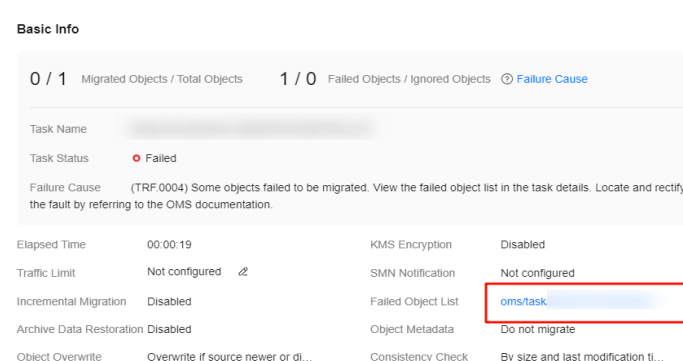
Basic Info

0 / 1 Migrated Objects / Total Objects

1 / 0 Failed Objects / Ignored Objects

Failure Cause

Task Name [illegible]

Task Status Failed

Failure Cause (TRF.0004) Some objects failed to be migrated. View the failed object list in the task details. Locate and rectify the fault by referring to the OMS documentation.

Elapsed Time 00:00:19

KMS Encryption Disabled

Traffic Limit Not configured

SMN Notification Not configured

Incremental Migration Disabled

Failed Object List oms/task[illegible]

Archive Data Restoration Disabled

Object Metadata Do not migrate

Object Overwrite Overwrite if source newer or di...

Consistency Check By size and last modification ti...